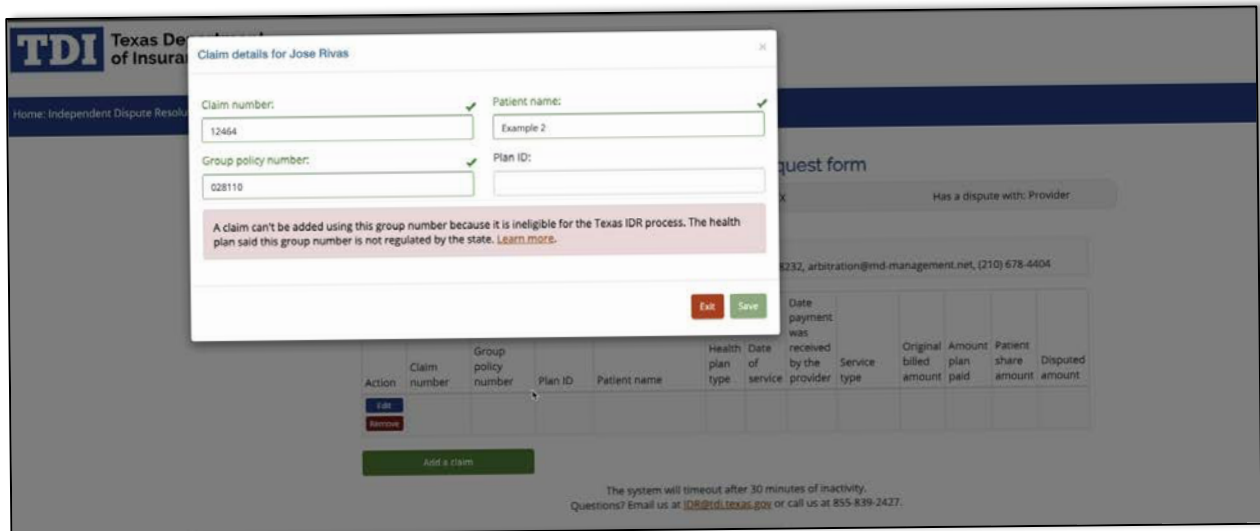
TDI Texas De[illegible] of Insura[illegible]

Home: Independent Dispute Resolu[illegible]

Claim details for Jose Rivas

×

Claim number:

12464

Patient name:

Example 2

Group policy number:

028110

Plan ID:

A claim can't be added using this group number because it is ineligible for the Texas IDR process. The health plan said this group number is not regulated by the state. Learn more.

Exit

Save

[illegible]quest form

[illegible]X

Has a dispute with: Provider

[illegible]8232, arbitration@md-management.net, (210) 678-4404

| Action | Claim number | Group policy number | Plan ID | Patient name | Health plan type | Date of service | Date payment was received by the provider | Service type | Original billed amount | Amount plan paid | Patient share amount | Disputed amount |
|---|---|---|---|---|---|---|---|---|---|---|---|---|
| Edit Remove | | | | | | | | | | | | |

Add a claim

The system will timeout after 30 minutes of inactivity.

Questions? Email us at IDR@tdi.texas.gov or call us at 855-839-2427.